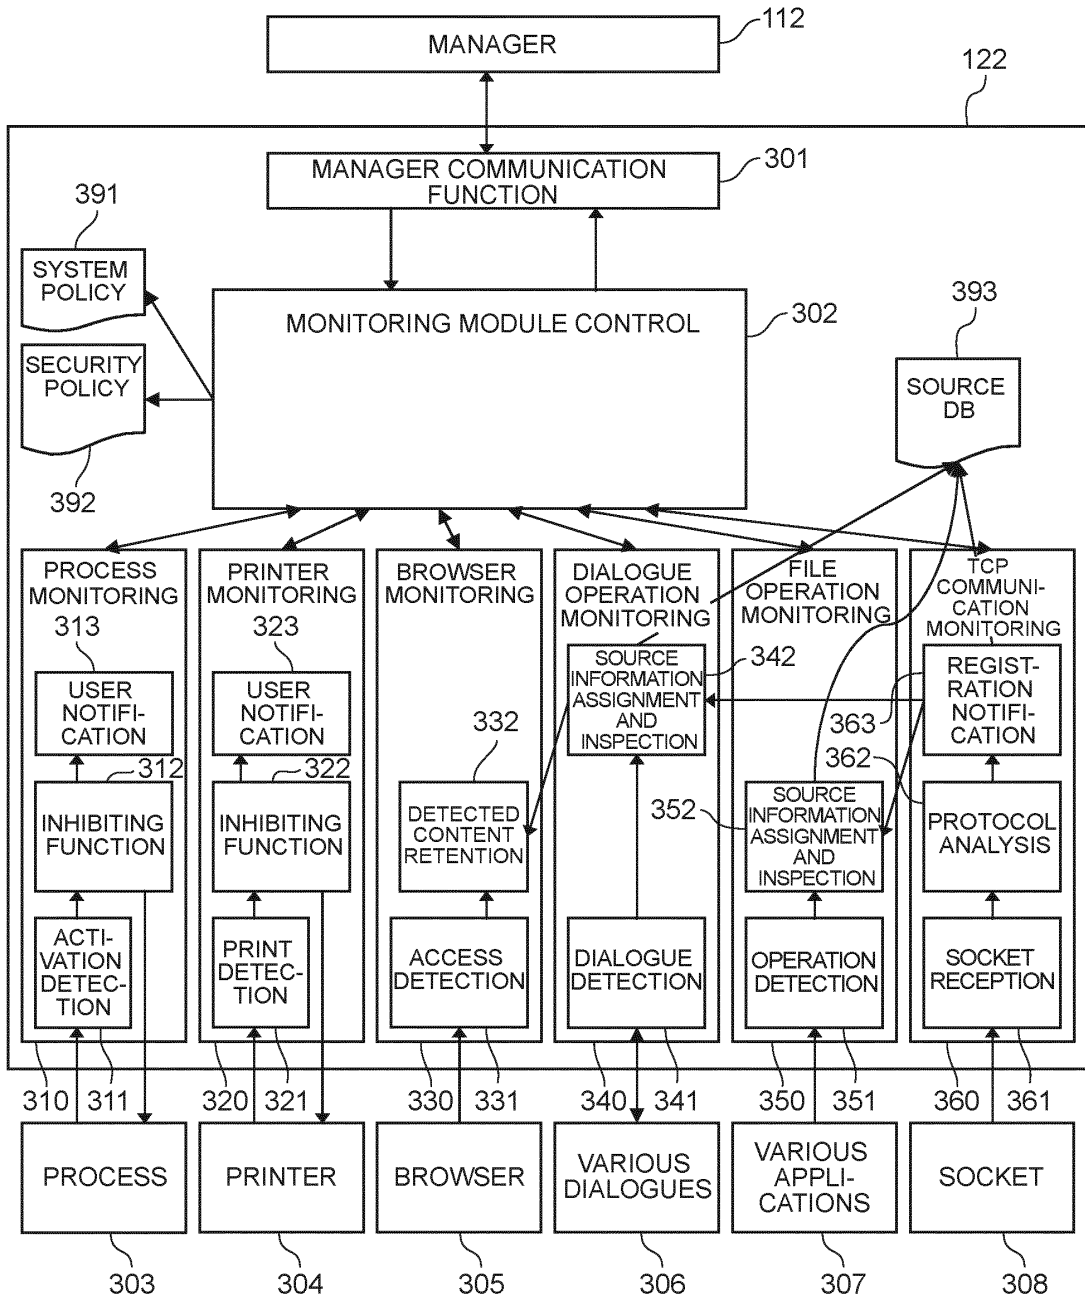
MANAGER
112
122
MANAGER COMMUNICATION FUNCTION
301
391
SYSTEM POLICY
SECURITY POLICY
392
MONITORING MODULE CONTROL
302
393
SOURCE DB

PROCESS MONITORING
313
USER NOTIFICATION
312
INHIBITING FUNCTION
ACTIVATION DETECTION

PRINTER MONITORING
323
USER NOTIFICATION
322
INHIBITING FUNCTION
PRINT DETECTION

BROWSER MONITORING
332
DETECTED CONTENT RETENTION
ACCESS DETECTION

DIALOGUE OPERATION MONITORING
SOURCE INFORMATION ASSIGNMENT AND INSPECTION
342
DIALOGUE DETECTION

FILE OPERATION MONITORING
352
SOURCE INFORMATION ASSIGNMENT AND INSPECTION
OPERATION DETECTION

TCP COMMUNICATION MONITORING
REGISTRATION NOTIFICATION
363
362
PROTOCOL ANALYSIS
SOCKET RECEPTION

310 311 320 321 330 331 340 341 350 351 360 361

PROCESS
PRINTER
BROWSER
VARIOUS DIALOGUES
VARIOUS APPLICATIONS
SOCKET

303 304 305 306 307 308